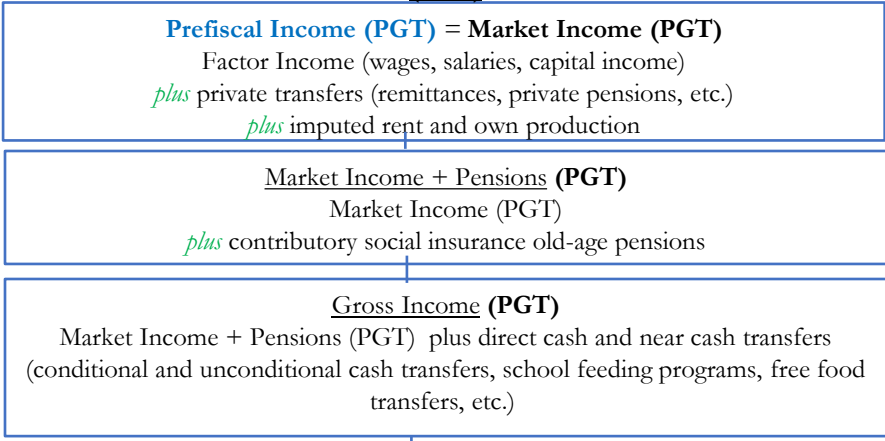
Prefiscal Income (PGT) = Market Income (PGT)
Factor Income (wages, salaries, capital income)
plus private transfers (remittances, private pensions, etc.)
plus imputed rent and own production

Market Income + Pensions (PGT)
Market Income (PGT)
plus contributory social insurance old-age pensions

Gross Income (PGT)
Market Income + Pensions (PGT) plus direct cash and near cash transfers (conditional and unconditional cash transfers, school feeding programs, free food transfers, etc.)